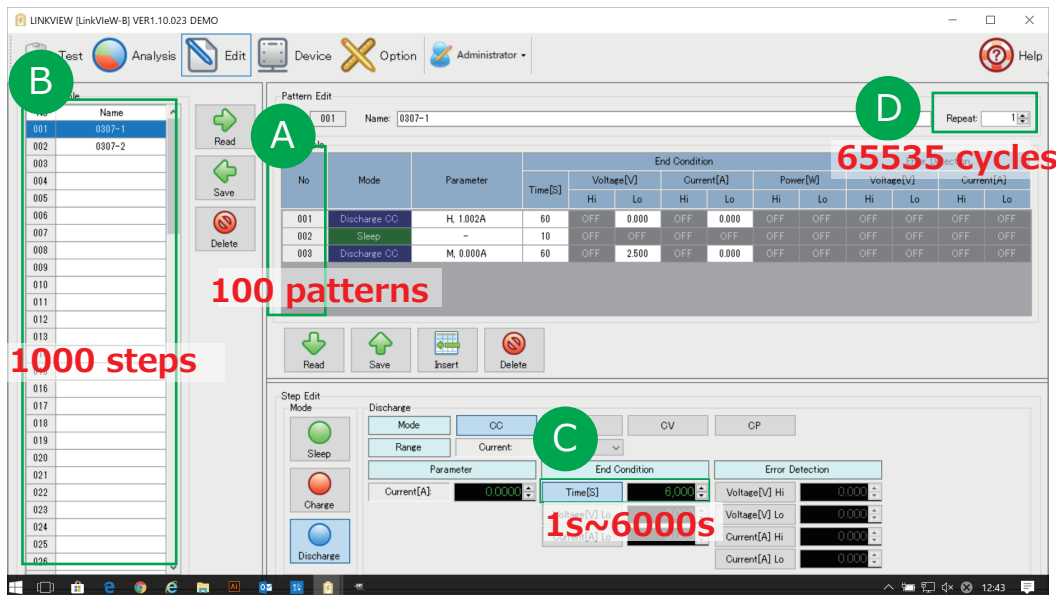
LINKVIEW [LinkVIeW-B] VER1.10.023 DEMO

Test Analysis Edit Device Option Administrator Help

B

| No | Name |
|---|---|
| 001 | 0307-1 |
| 002 | 0307-2 |
| 003 | |
| 004 | |
| 005 | |
| 006 | |
| 007 | |
| 008 | |
| 009 | |
| 010 | |
| 011 | |
| 012 | |
| 013 | |
| 016 | |
| 017 | |
| 018 | |
| 019 | |
| 020 | |
| 021 | |
| 022 | |
| 023 | |
| 024 | |
| 025 | |

1000 steps

Read Save Delete

Pattern Edit
001 Name: 0307-1
A
D
Repeat: 1
65535 cycles

| No | Mode | Parameter | Time[S] | Voltage[V] Hi | Voltage[V] Lo | Current[A] Hi | Current[A] Lo | Power[W] Hi | Power[W] Lo | Voltage[V] Hi | Voltage[V] Lo | Current[A] Hi | Current[A] Lo |
|---|---|---|---|---|---|---|---|---|---|---|---|---|---|
| 001 | Discharge CC | H, 1.002A | 60 | OFF | 0.000 | OFF | 0.000 | OFF | OFF | OFF | OFF | OFF | OFF |
| 002 | Sleep | - | 10 | OFF | OFF | OFF | OFF | OFF | OFF | OFF | OFF | OFF | OFF |
| 003 | Discharge CC | M, 0.000A | 60 | OFF | 2.500 | OFF | 0.000 | OFF | OFF | OFF | OFF | OFF | OFF |

End Condition
100 patterns

Read Save Insert Delete

Step Edit
Mode
Sleep
Charge
Discharge
Discharge
Mode CC CV CP
Range Current:
C
Parameter
Current[A]: 0.0000
End Condition
Time[S] 6,000
1s~6000s
Error Detection
Voltage[V] Hi 0.000
Voltage[V] Lo 0.000
Current[A] Hi 0.000
Current[A] Lo 0.000

12:43